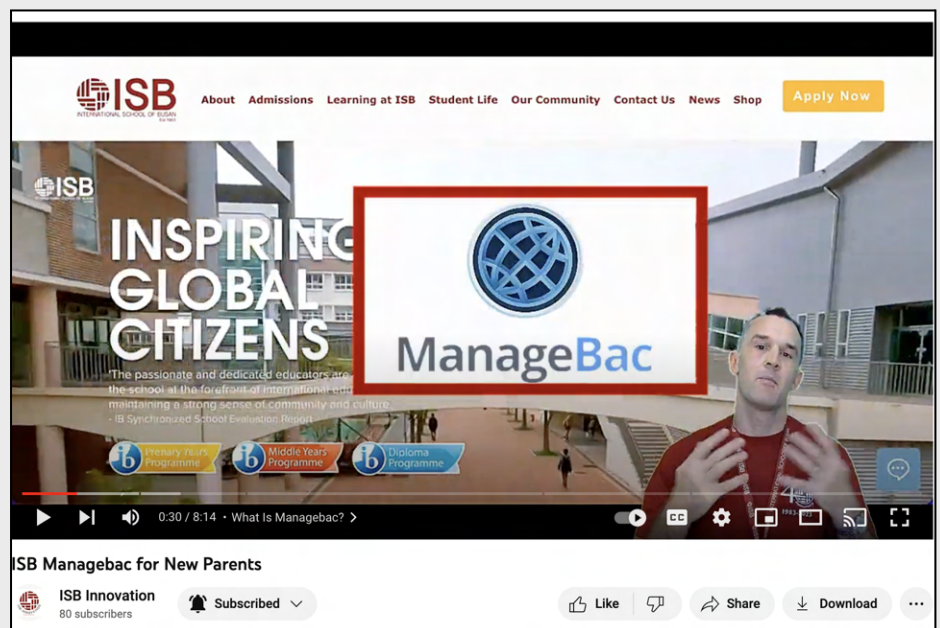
ISB
INTERNATIONAL SCHOOL OF BUSAN

About Admissions Learning at ISB Student Life Our Community Contact Us News Shop

Apply Now

ISB

INSPIRING GLOBAL CITIZENS

"The passionate and dedicated educators are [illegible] the school at the forefront of international edu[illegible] maintaining a strong sense of community and culture."
- IB Synchronized School Evaluation Report

ib Primary Years Programme
ib Middle Years Programme
ib Diploma Programme

ManageBac

0:30 / 8:14 • What Is Managebac? >

ISB Managebac for New Parents

ISB Innovation
80 subscribers

Subscribed

Like

Share

Download